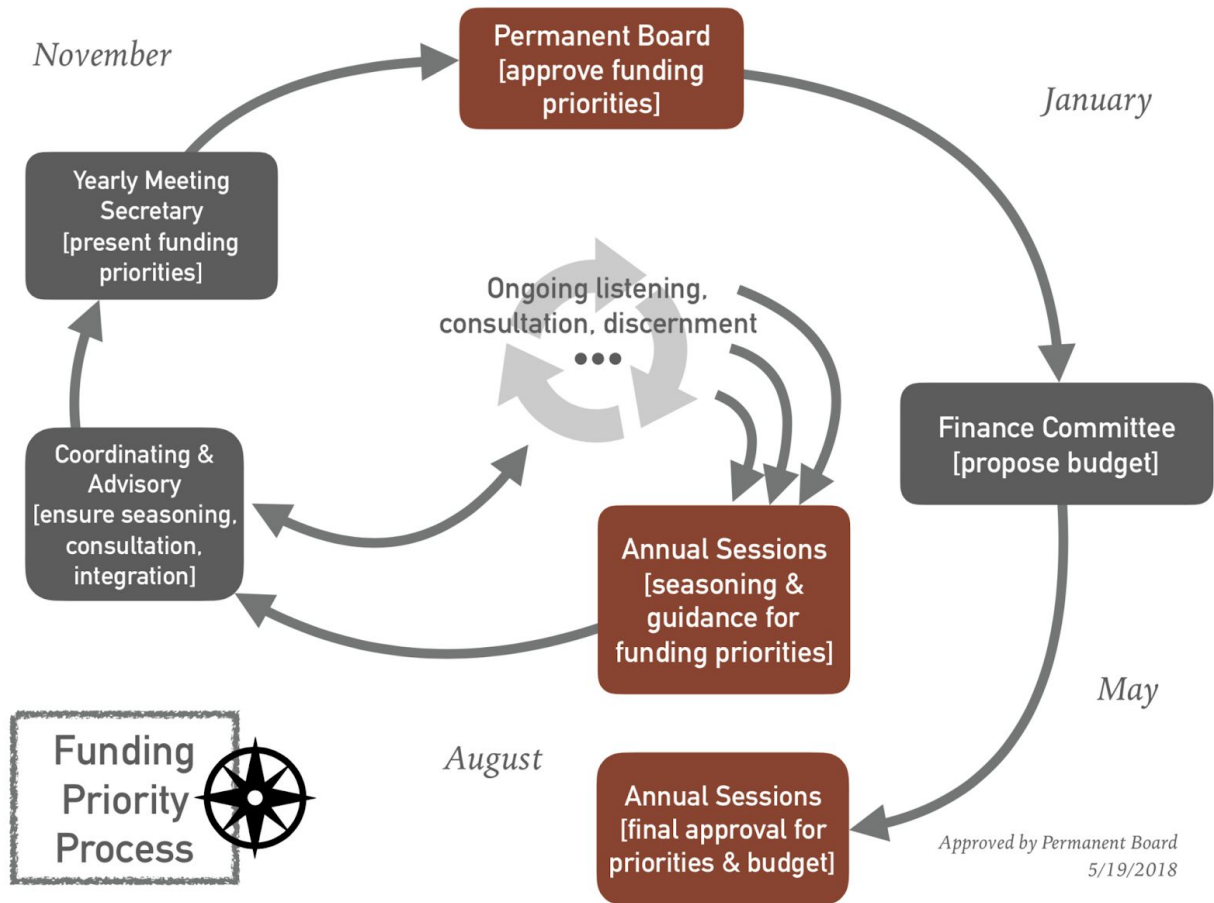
November

Permanent Board [approve funding priorities]

January

Yearly Meeting Secretary [present funding priorities]

Ongoing listening, consultation, discernment •••

Finance Committee [propose budget]

Coordinating & Advisory [ensure seasoning, consultation, integration]

Annual Sessions [seasoning & guidance for funding priorities]

May

Funding Priority Process

August

Annual Sessions [final approval for priorities & budget]

Approved by Permanent Board 5/19/2018